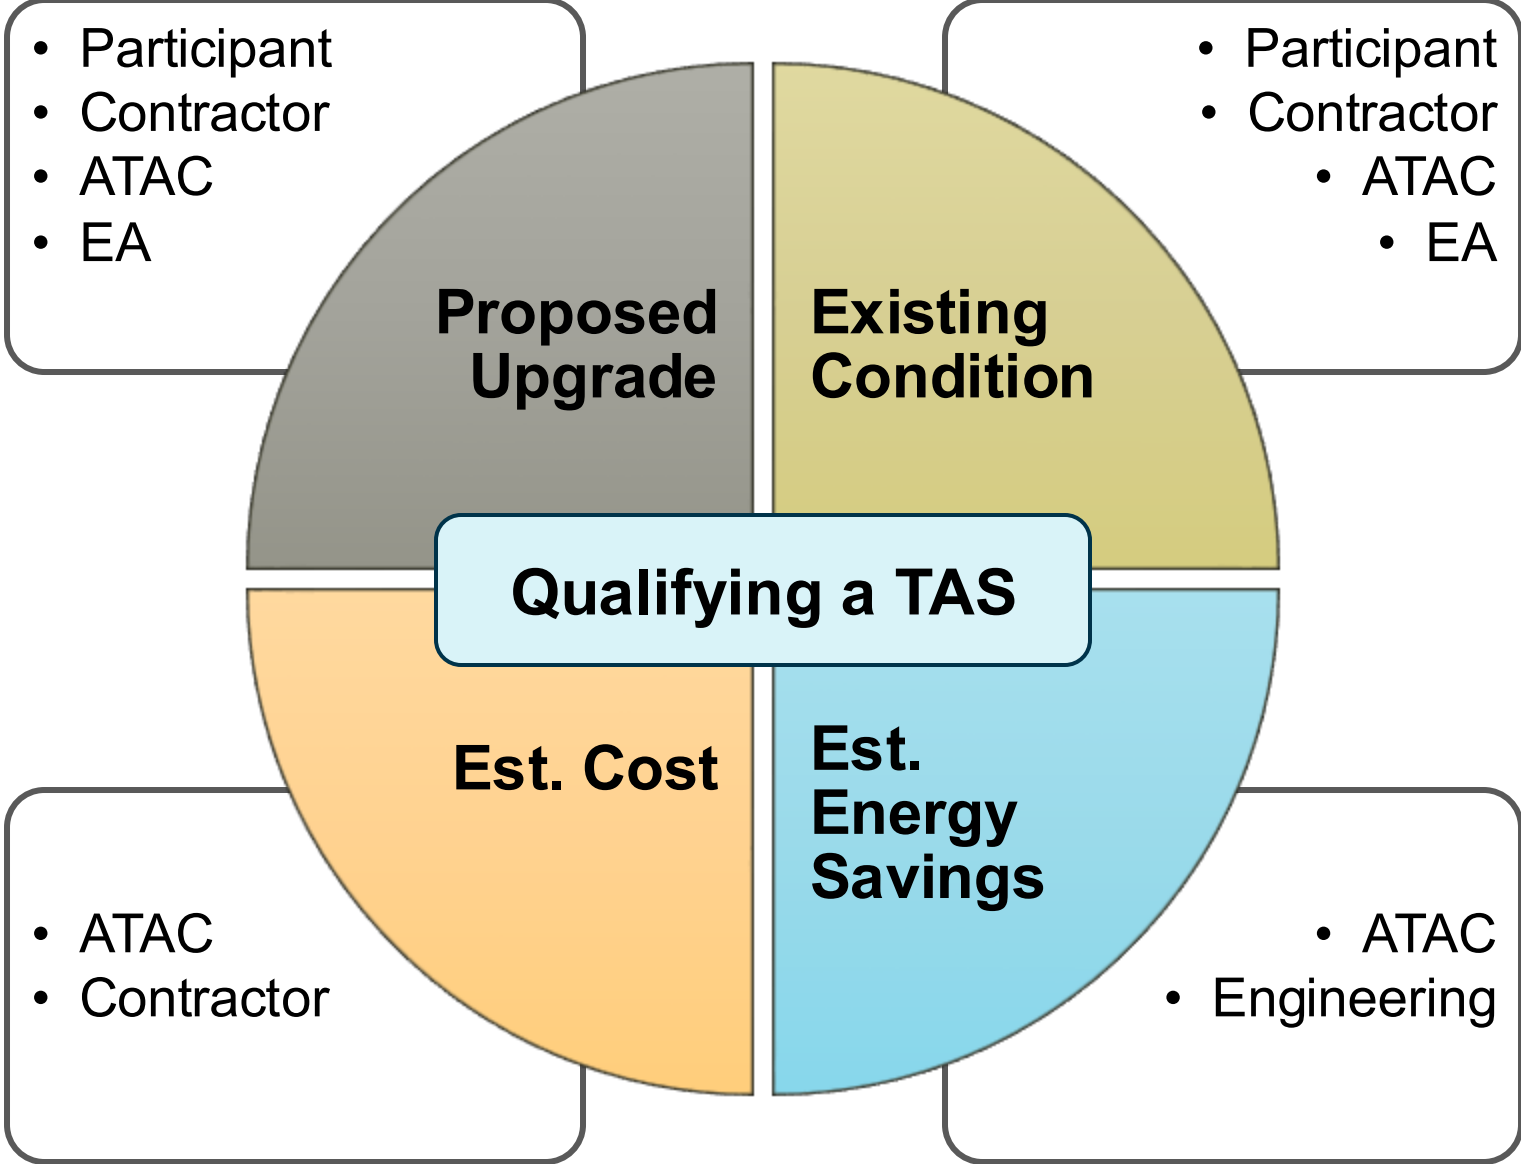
- Participant
- Contractor
- ATAC
- EA

- Participant
- Contractor
- ATAC
- EA

Proposed Upgrade

Existing Condition

Qualifying a TAS

Est. Cost

Est. Energy Savings

- ATAC
- Contractor

- ATAC
- Engineering